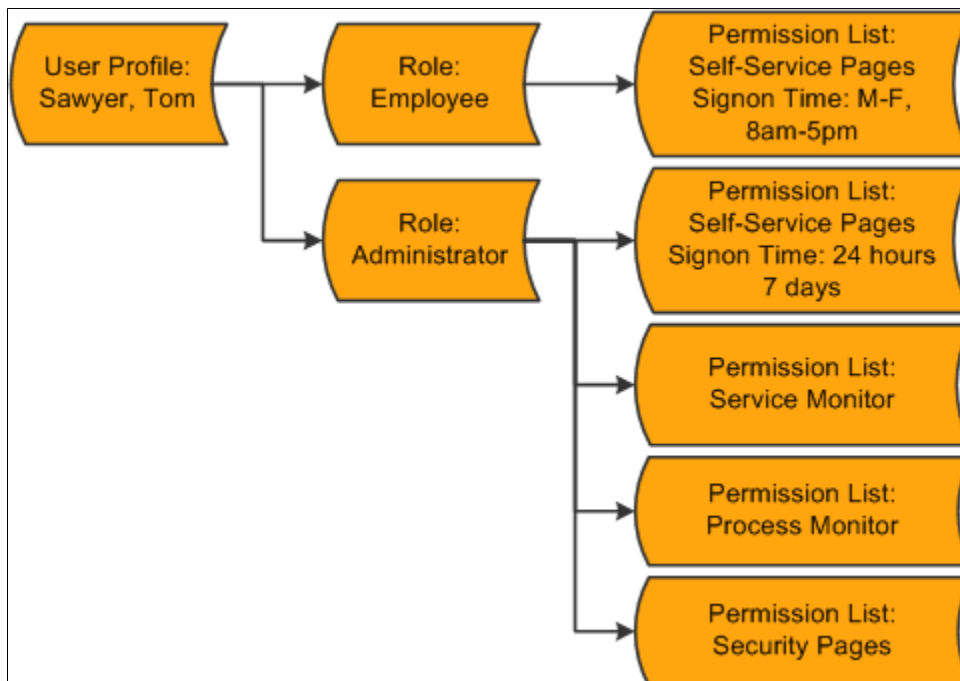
User Profile: Sawyer, Tom

Role: Employee

Permission List: Self-Service Pages Signon Time: M-F, 8am-5pm

Role: Administrator

Permission List: Self-Service Pages Signon Time: 24 hours 7 days

Permission List: Service Monitor

Permission List: Process Monitor

Permission List: Security Pages